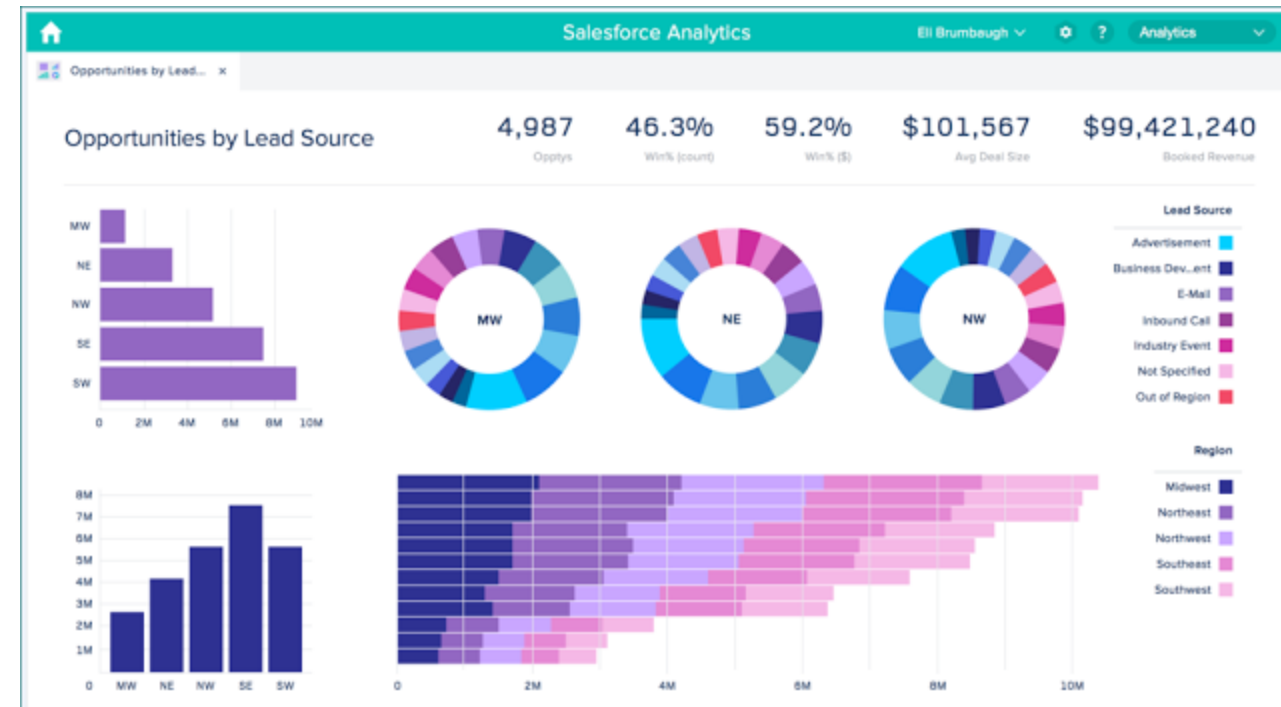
Salesforce Analytics

Eli Brumbaugh

?

Analytics

Opportunities by Lead... ×

Opportunities by Lead Source

4,987
Opptys

46.3%
Win% (count)

59.2%
Win% ($)

$101,567
Avg Deal Size

$99,421,240
Booked Revenue

MW
NE
NW
SE
SW

0 2M 4M 6M 8M 10M

MW

NE

NW

Lead Source

Advertisement
Business Dev...ent
E-Mail
Inbound Call
Industry Event
Not Specified
Out of Region

8M
7M
6M
5M
4M
3M
2M
1M
0

MW NE NW SE SW

0 2M 4M 6M 8M 10M

Region

Midwest
Northeast
Northwest
Southeast
Southwest